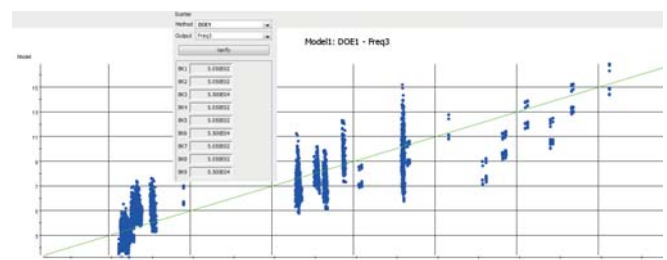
Scatter
Method DOE1
Output Freq3
Verify

Model1: DOE1 - Freq3

Model

| | |
|---|---|
| BK1 | 0.008502 |
| BK2 | 0.008502 |
| BK3 | 0.008504 |
| BK4 | 0.008502 |
| BK5 | 0.008502 |
| BK6 | 0.008504 |
| BK7 | 0.008502 |
| BK8 | 0.008502 |
| BK9 | 0.008504 |

15
13
11
9
7
5
3